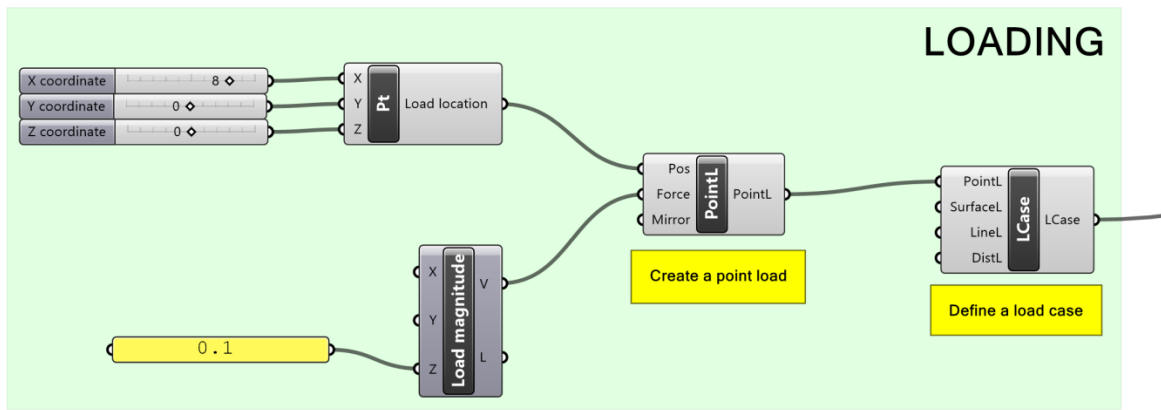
LOADING

X coordinate 8
Y coordinate 0
Z coordinate 0

X
Y
Z
Pt
Load location

Pos
Force
Mirror
PointL
PointL

Create a point load

PointL
SurfaceL
LineL
DistL
LCase
LCase

Define a load case

X
Y
Z
Load magnitude
V
L

0.1